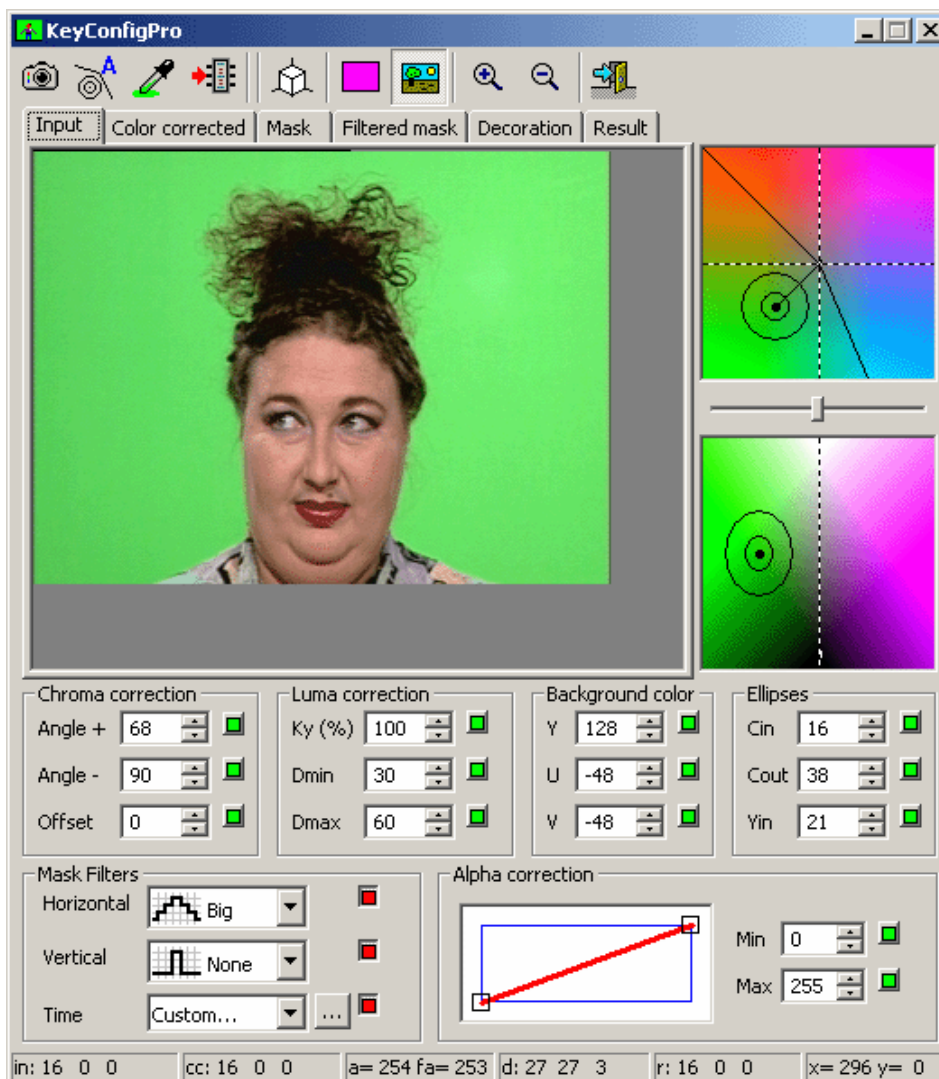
KeyConfigPro

Input | Color corrected | Mask | Filtered mask | Decoration | Result

Chroma correction
Angle + 68
Angle - 90
Offset 0

Luma correction
Ky (%) 100
Dmin 30
Dmax 60

Background color
Y 128
U -48
V -48

Ellipses
Cin 16
Cout 38
Yin 21

Mask Filters
Horizontal Big
Vertical None
Time Custom... ...

Alpha correction
Min 0
Max 255

in: 16 0 0 | cc: 16 0 0 | a= 254 fa= 253 | d: 27 27 3 | r: 16 0 0 | x= 296 y= 0